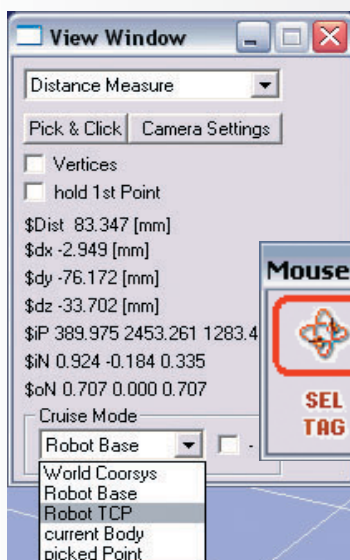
View Window

Distance Measure

Pick & Click
Camera Settings

Vertices

hold 1st Point

$Dist 83.347 [mm]
$dx -2.949 [mm]
$dy -76.172 [mm]
$dz -33.702 [mm]
$iP 389.975 2453.261 1283.4
$iN 0.924 -0.184 0.335
$oN 0.707 0.000 0.707

Cruise Mode

Robot Base

World Coorsys
Robot Base
Robot TCP
current Body
picked Point

Mouse

SEL
TAG